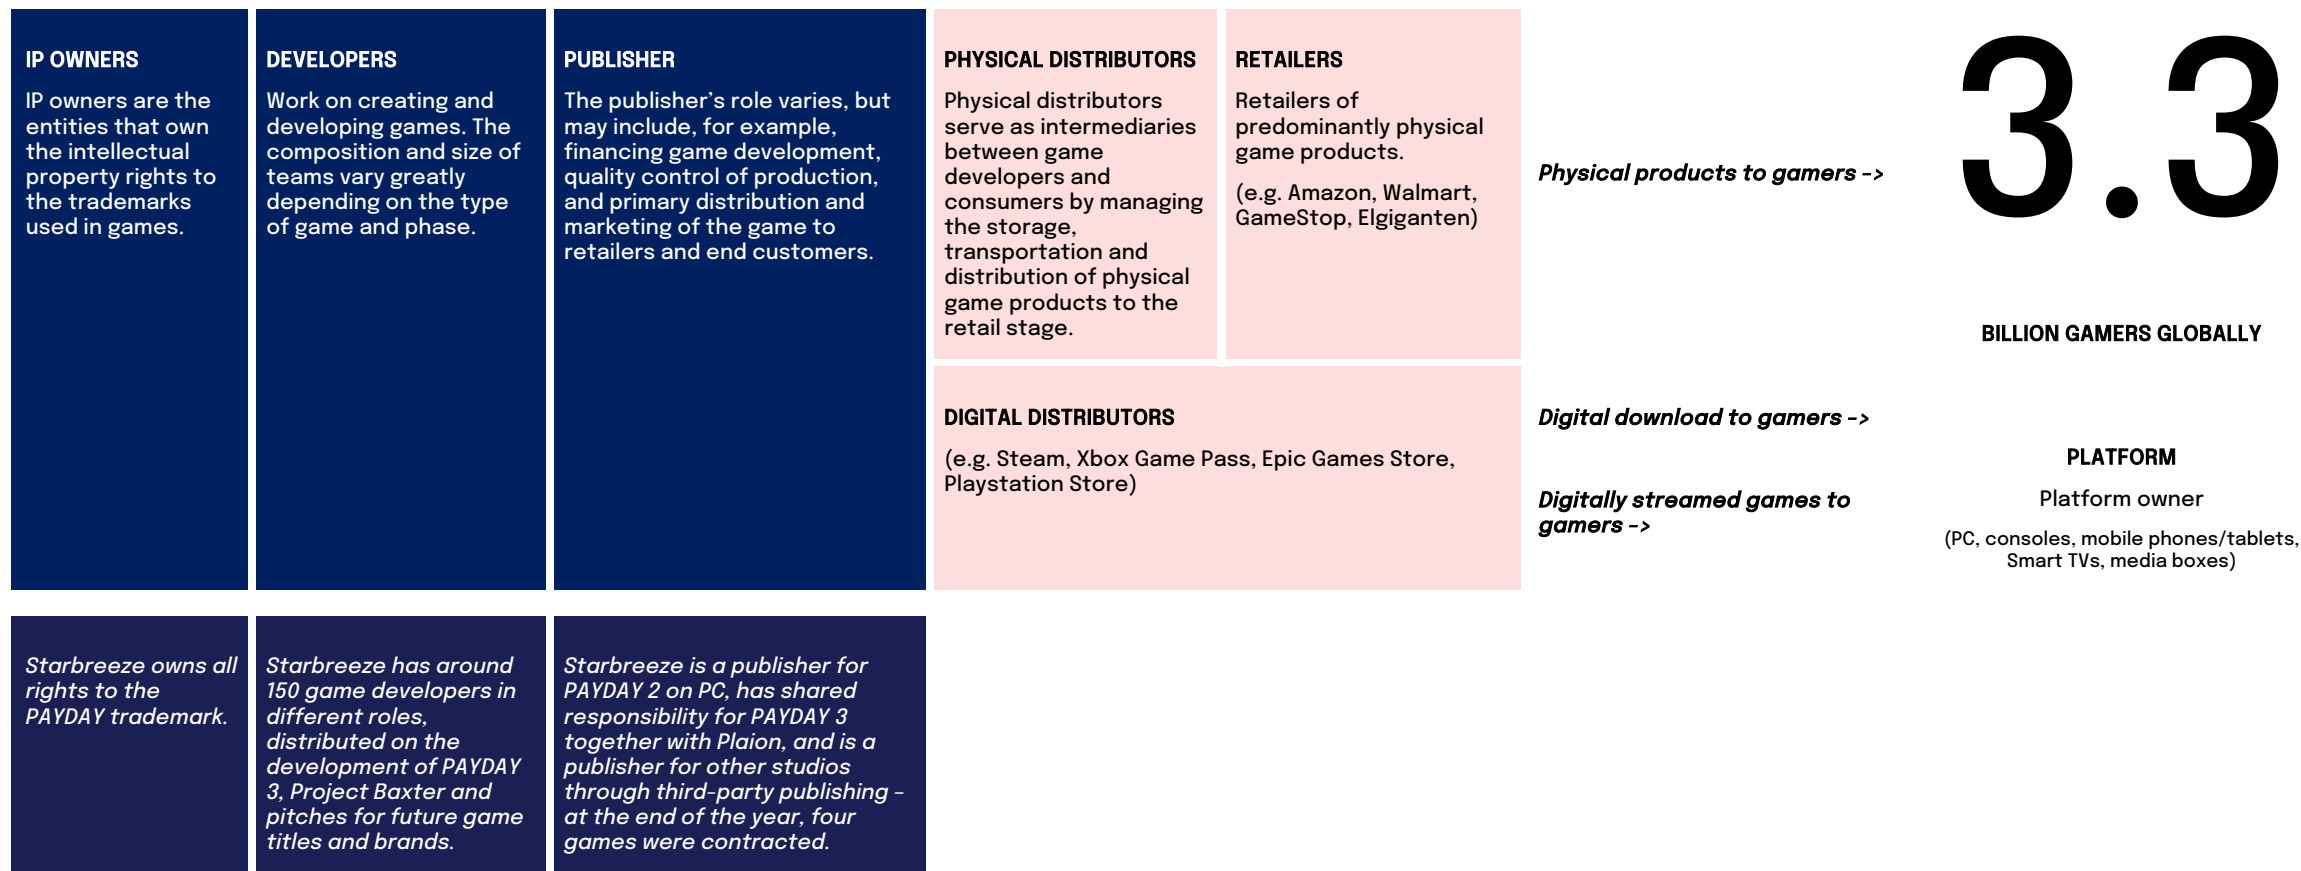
IP OWNERS

IP owners are the entities that own the intellectual property rights to the trademarks used in games.

DEVELOPERS

Work on creating and developing games. The composition and size of teams vary greatly depending on the type of game and phase.

PUBLISHER

The publisher's role varies, but may include, for example, financing game development, quality control of production, and primary distribution and marketing of the game to retailers and end customers.

PHYSICAL DISTRIBUTORS

Physical distributors serve as intermediaries between game developers and consumers by managing the storage, transportation and distribution of physical game products to the retail stage.

RETAILERS

Retailers of predominantly physical game products.

(e.g. Amazon, Walmart, GameStop, Elgiganten)

Physical products to gamers ->

3.3

BILLION GAMERS GLOBALLY

DIGITAL DISTRIBUTORS

(e.g. Steam, Xbox Game Pass, Epic Games Store, Playstation Store)

Digital download to gamers ->

Digitally streamed games to gamers ->

PLATFORM

Platform owner

(PC, consoles, mobile phones/tablets, Smart TVs, media boxes)

Starbreeze owns all rights to the PAYDAY trademark.

Starbreeze has around 150 game developers in different roles, distributed on the development of PAYDAY 3, Project Baxter and pitches for future game titles and brands.

Starbreeze is a publisher for PAYDAY 2 on PC, has shared responsibility for PAYDAY 3 together with Plaion, and is a publisher for other studios through third-party publishing - at the end of the year, four games were contracted.